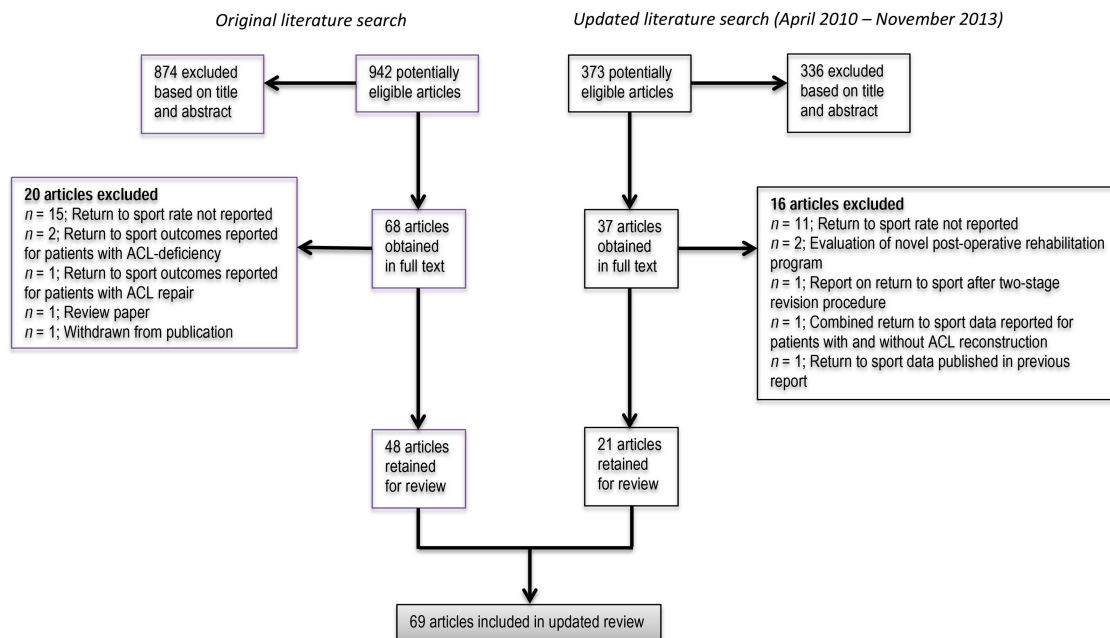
Original literature search

Updated literature search (April 2010 – November 2013)

874 excluded based on title and abstract

942 potentially eligible articles

373 potentially eligible articles

336 excluded based on title and abstract

20 articles excluded
$n$ = 15; Return to sport rate not reported
$n$ = 2; Return to sport outcomes reported for patients with ACL-deficiency
$n$ = 1; Return to sport outcomes reported for patients with ACL repair
$n$ = 1; Review paper
$n$ = 1; Withdrawn from publication

68 articles obtained in full text

37 articles obtained in full text

16 articles excluded
$n$ = 11; Return to sport rate not reported
$n$ = 2; Evaluation of novel post-operative rehabilitation program
$n$ = 1; Report on return to sport after two-stage revision procedure
$n$ = 1; Combined return to sport data reported for patients with and without ACL reconstruction
$n$ = 1; Return to sport data published in previous report

48 articles retained for review

21 articles retained for review

69 articles included in updated review